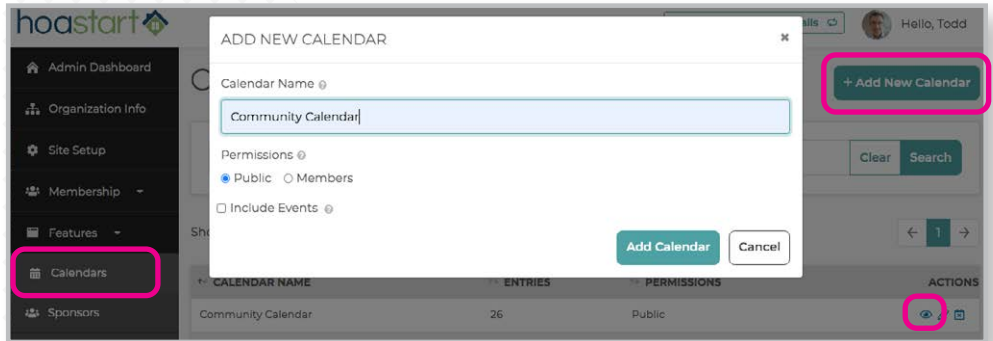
hoastart

ails

Hello, Todd

Admin Dashboard

Organization Info

Site Setup

Membership

Features

Calendars

Sponsors

ADD NEW CALENDAR

×

Calendar Name

Community Calendar

Permissions

Public Members

Include Events

Add Calendar

Cancel

+ Add New Calendar

Clear Search

Sh

← 1 →

CALENDAR NAME | ENTRIES | PERMISSIONS | ACTIONS

Community Calendar | 26 | Public